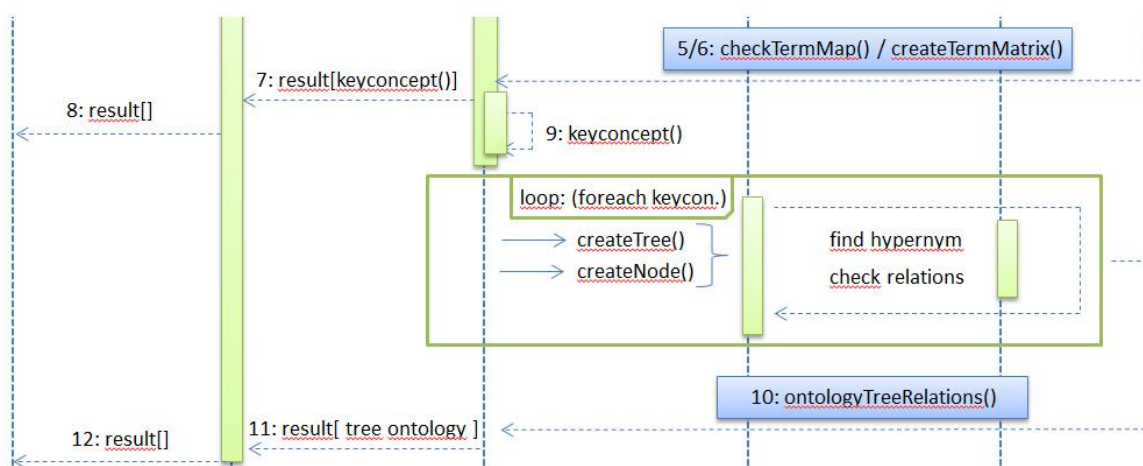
5/6: checkTermMap() / createTermMatrix()

7: result[keyconcept()]

8: result[]

9: keyconcept()

loop: (foreach keycon.)

createTree()

createNode()

find hypernym

check relations

10: ontologyTreeRelations()

11: result[ tree ontology ]

12: result[]